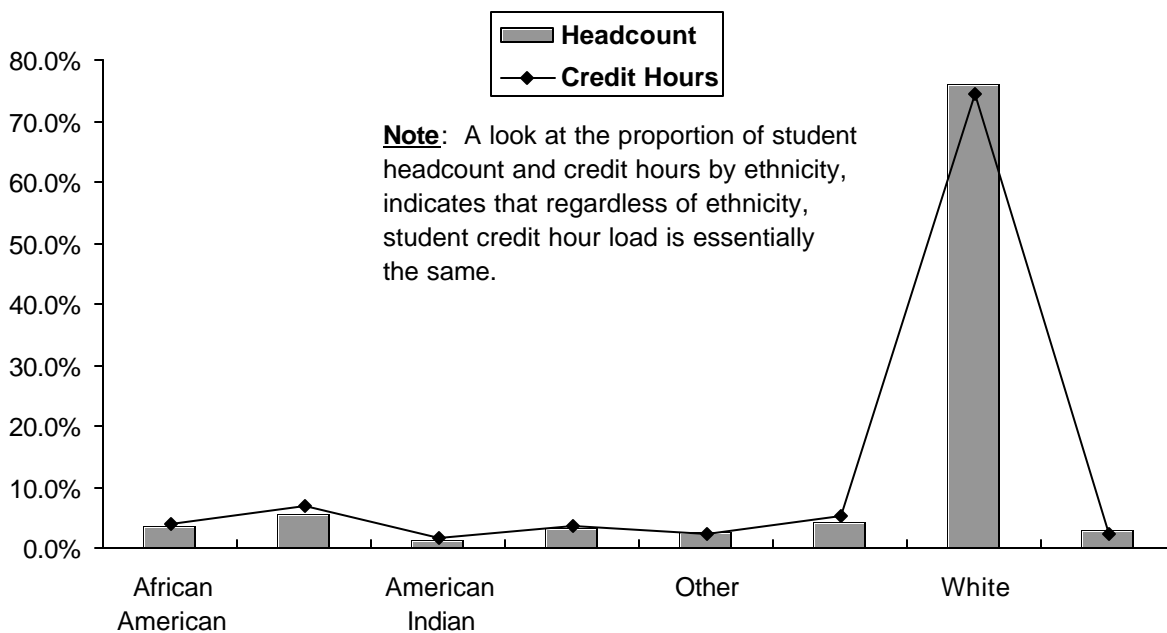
Headcount
Credit Hours

80.0%
70.0%
60.0%
50.0%
40.0%
30.0%
20.0%
10.0%
0.0%

**Note**: A look at the proportion of student headcount and credit hours by ethnicity, indicates that regardless of ethnicity, student credit hour load is essentially the same.

African American
American Indian
Other
White